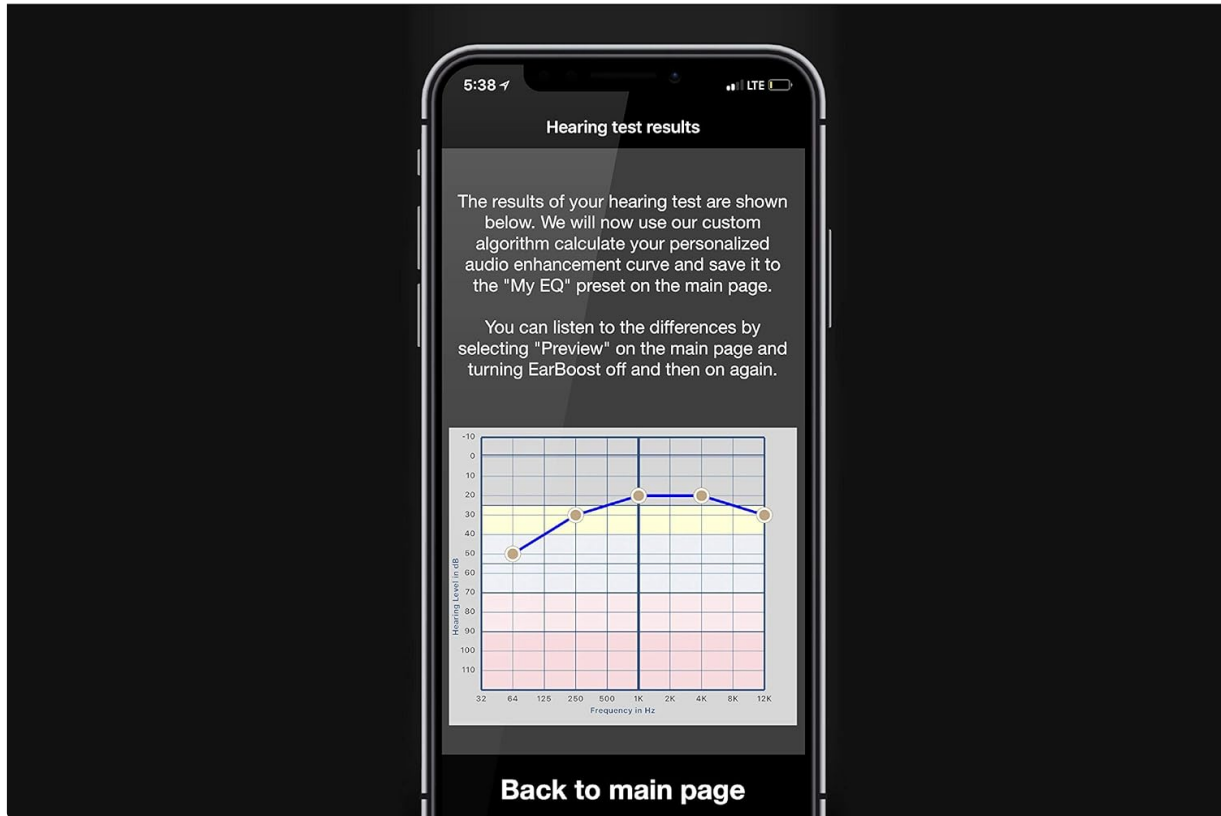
5:38

LTE

Hearing test results

The results of your hearing test are shown below. We will now use our custom algorithm calculate your personalized audio enhancement curve and save it to the "My EQ" preset on the main page.

You can listen to the differences by selecting "Preview" on the main page and turning EarBoost off and then on again.

-10
0
10
20
30
40
50
60
70
80
90
100
110

Hearing Level in dB

32 64 125 250 500 1K 2K 4K 8K 12K

Frequency in Hz

Back to main page